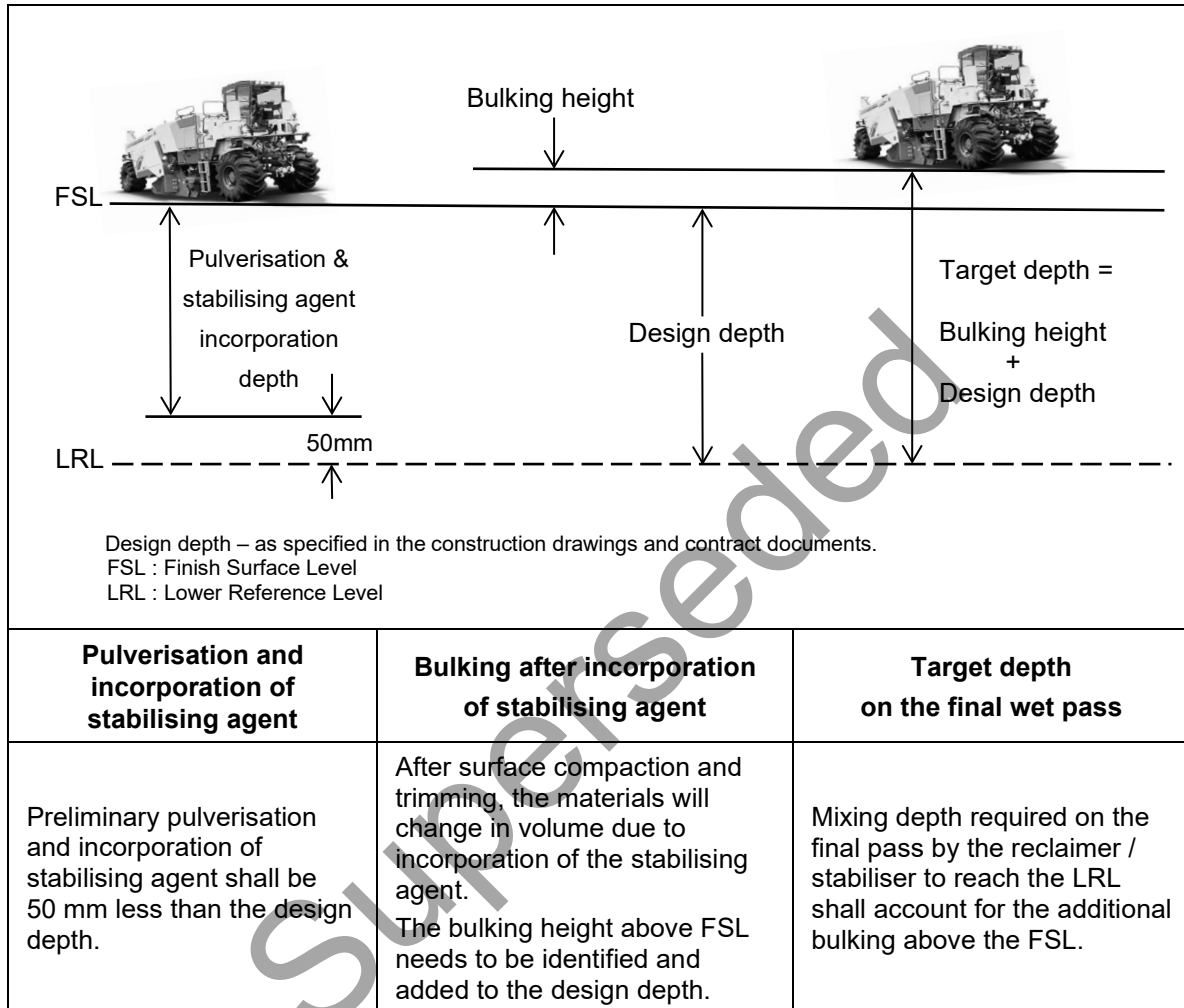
Bulking height

FSL

Pulverisation & stabilising agent incorporation depth

Design depth

Target depth = Bulking height + Design depth

50mm

LRL

Design depth – as specified in the construction drawings and contract documents.
FSL : Finish Surface Level
LRL : Lower Reference Level

| Pulverisation and incorporation of stabilising agent | Bulking after incorporation of stabilising agent | Target depth on the final wet pass |
|---|---|---|
| Preliminary pulverisation and incorporation of stabilising agent shall be 50 mm less than the design depth. | After surface compaction and trimming, the materials will change in volume due to incorporation of the stabilising agent. The bulking height above FSL needs to be identified and added to the design depth. | Mixing depth required on the final pass by the reclaimer / stabiliser to reach the LRL shall account for the additional bulking above the FSL. |

Superseded